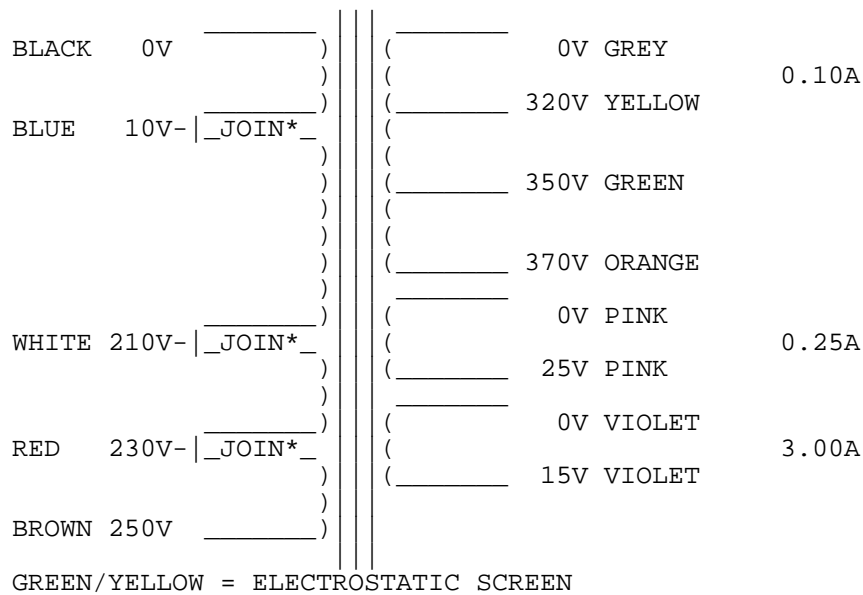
BLACK 0V

BLUE 10V-|_JOIN*_

WHITE 210V-|_JOIN*_

RED 230V-|_JOIN*_

BROWN 250V

0V GREY
0.10A
320V YELLOW
350V GREEN
370V ORANGE

0V PINK
0.25A
25V PINK

0V VIOLET
3.00A
15V VIOLET

GREEN/YELLOW = ELECTROSTATIC SCREEN